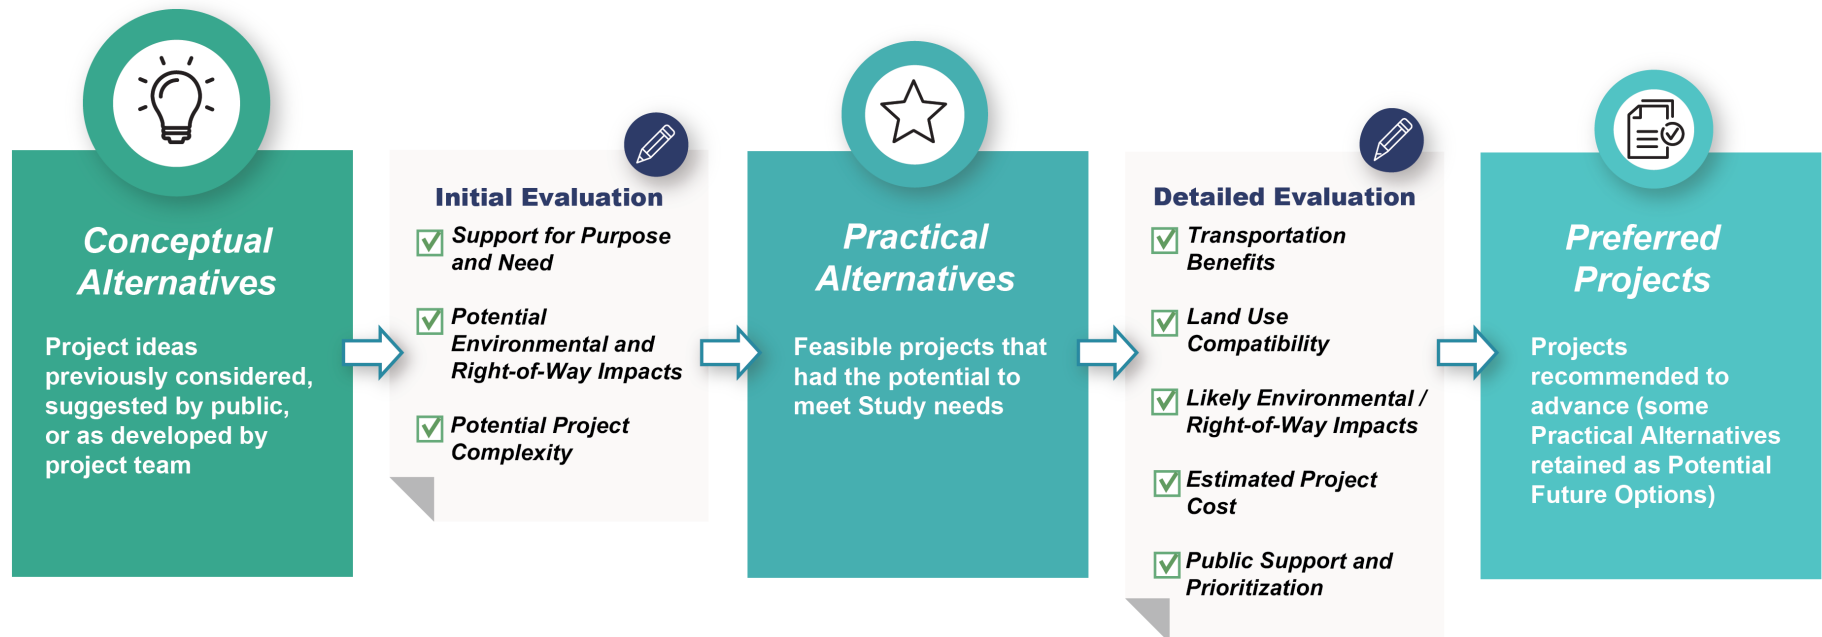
Conceptual Alternatives

Project ideas previously considered, suggested by public, or as developed by project team

Initial Evaluation

Support for Purpose and Need

Potential Environmental and Right-of-Way Impacts

Potential Project Complexity

Practical Alternatives

Feasible projects that had the potential to meet Study needs

Detailed Evaluation

Transportation Benefits

Land Use Compatibility

Likely Environmental / Right-of-Way Impacts

Estimated Project Cost

Public Support and Prioritization

Preferred Projects

Projects recommended to advance (some Practical Alternatives retained as Potential Future Options)